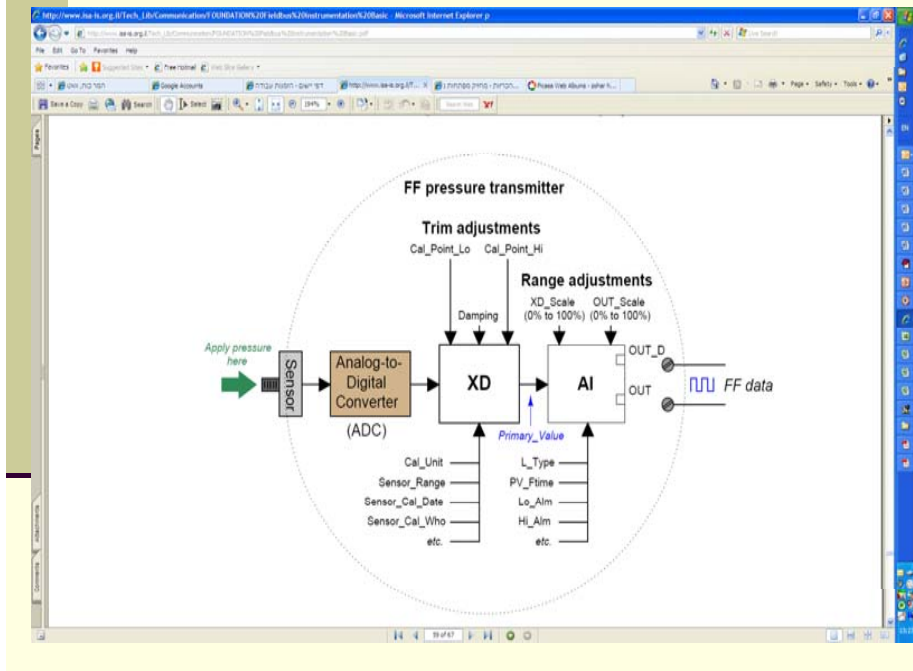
http://www.isa-is.org.il/Tech_Lib/Communication/FOUNDATION%20Fieldbus%20Instrumentation%20Basic - Microsoft Internet Explorer p

File Edit Go To Favorites Help

Favorites

Google Accounts

Picasa Web Albums

Page Safety Tools

Save a Copy Search Select 194%

Pages

FF pressure transmitter

Trim adjustments

Cal_Point_Lo Cal_Point_Hi

Damping

Range adjustments

XD_Scale (0% to 100%)

OUT_Scale (0% to 100%)

Apply pressure here

Sensor

Analog-to-Digital Converter

(ADC)

XD

AI

OUT_D

OUT

FF data

Primary_Value

Cal_Unit

Sensor_Range

Sensor_Cal_Date

Sensor_Cal_Who

etc.

L_Type

PV_Ftime

Lo_Alm

Hi_Alm

etc.

Attachments

Comments

59 of 67